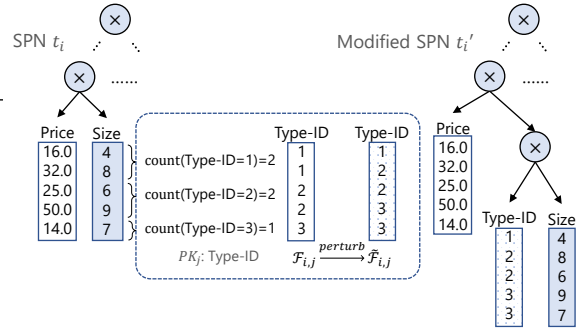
$\times$

SPN $t_i$

$\times$ ......

Price
16.0
32.0
25.0
50.0
14.0

Size
4
8
6
9
7

count(Type-ID=1)=2
count(Type-ID=2)=2
count(Type-ID=3)=1

Type-ID
1
1
2
2
3

Type-ID
1
2
2
3
3

$PK_j$: Type-ID $\mathcal{F}_{i,j} \xrightarrow{perturb} \tilde{\mathcal{F}}_{i,j}$

Modified SPN $t_i'$

$\times$

$\times$ ......

Price
16.0
32.0
25.0
50.0
14.0

$\times$

Type-ID
1
2
2
3
3

Size
4
8
6
9
7